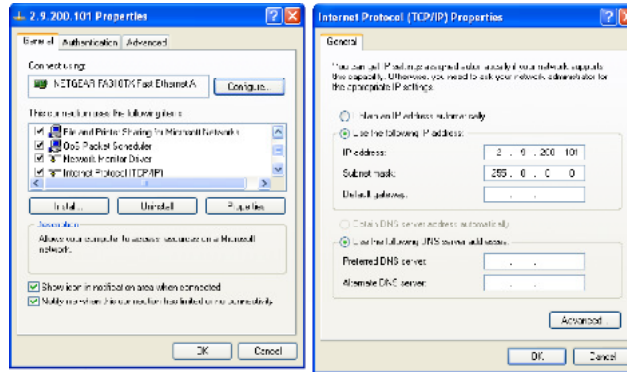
2.9.200.101 Properties

General | Authentication | Advanced

Connect using:

NETGEAR FA310TX Fast Ethernet A

Configure...

This connection uses the following items:

File and Printer Sharing for Microsoft Networks
QoS Packet Scheduler
Network Monitor Driver
Internet Protocol (TCP/IP)

Install... | Uninstall | Properties

Description

Allows your computer to access resources on a Microsoft network.

Show icon in notification area when connected
Notify me when this connection has limited or no connectivity

OK | Cancel

Internet Protocol (TCP/IP) Properties

General

You can get IP settings assigned automatically if your network supports this capability. Otherwise, you need to ask your network administrator for the appropriate IP settings.

Obtain an IP address automatically
Use the following IP address:

IP address: 2 . 9 . 200 . 101
Subnet mask: 255 . 0 . 0 . 0
Default gateway: . . .

Obtain DNS server address automatically
Use the following DNS server addresses:

Preferred DNS server: . . .
Alternate DNS server: . . .

Advanced

OK | Cancel